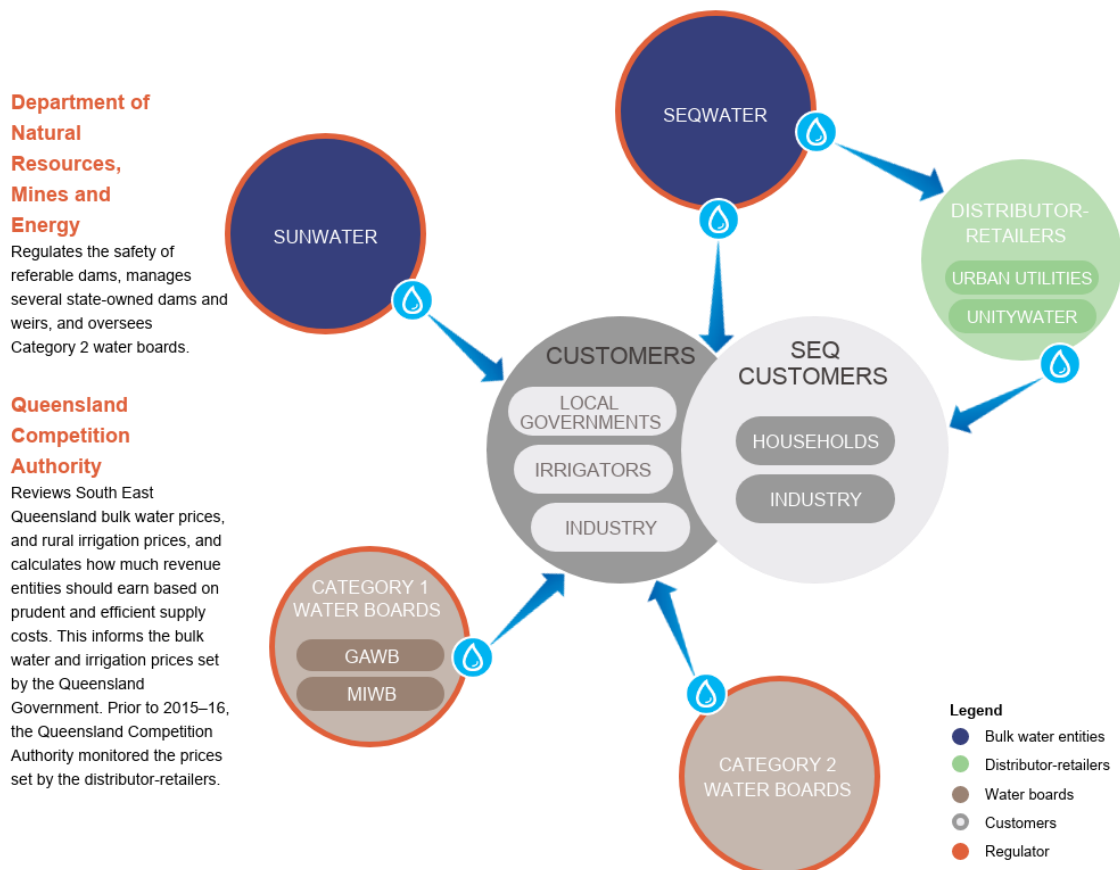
Department of Natural Resources, Mines and Energy
Regulates the safety of referable dams, manages several state-owned dams and weirs, and oversees Category 2 water boards.

Queensland Competition Authority
Reviews South East Queensland bulk water prices, and rural irrigation prices, and calculates how much revenue entities should earn based on prudent and efficient supply costs. This informs the bulk water and irrigation prices set by the Queensland Government. Prior to 2015–16, the Queensland Competition Authority monitored the prices set by the distributor-retailers.

SEQWATER

SUNWATER

DISTRIBUTOR-RETAILERS
URBAN UTILITIES
UNITYWATER

CUSTOMERS
LOCAL GOVERNMENTS
IRRIGATORS
INDUSTRY

SEQ CUSTOMERS
HOUSEHOLDS
INDUSTRY

CATEGORY 1 WATER BOARDS
GAWB
MIWB

CATEGORY 2 WATER BOARDS

Legend
Bulk water entities
Distributor-retailers
Water boards
Customers
Regulator